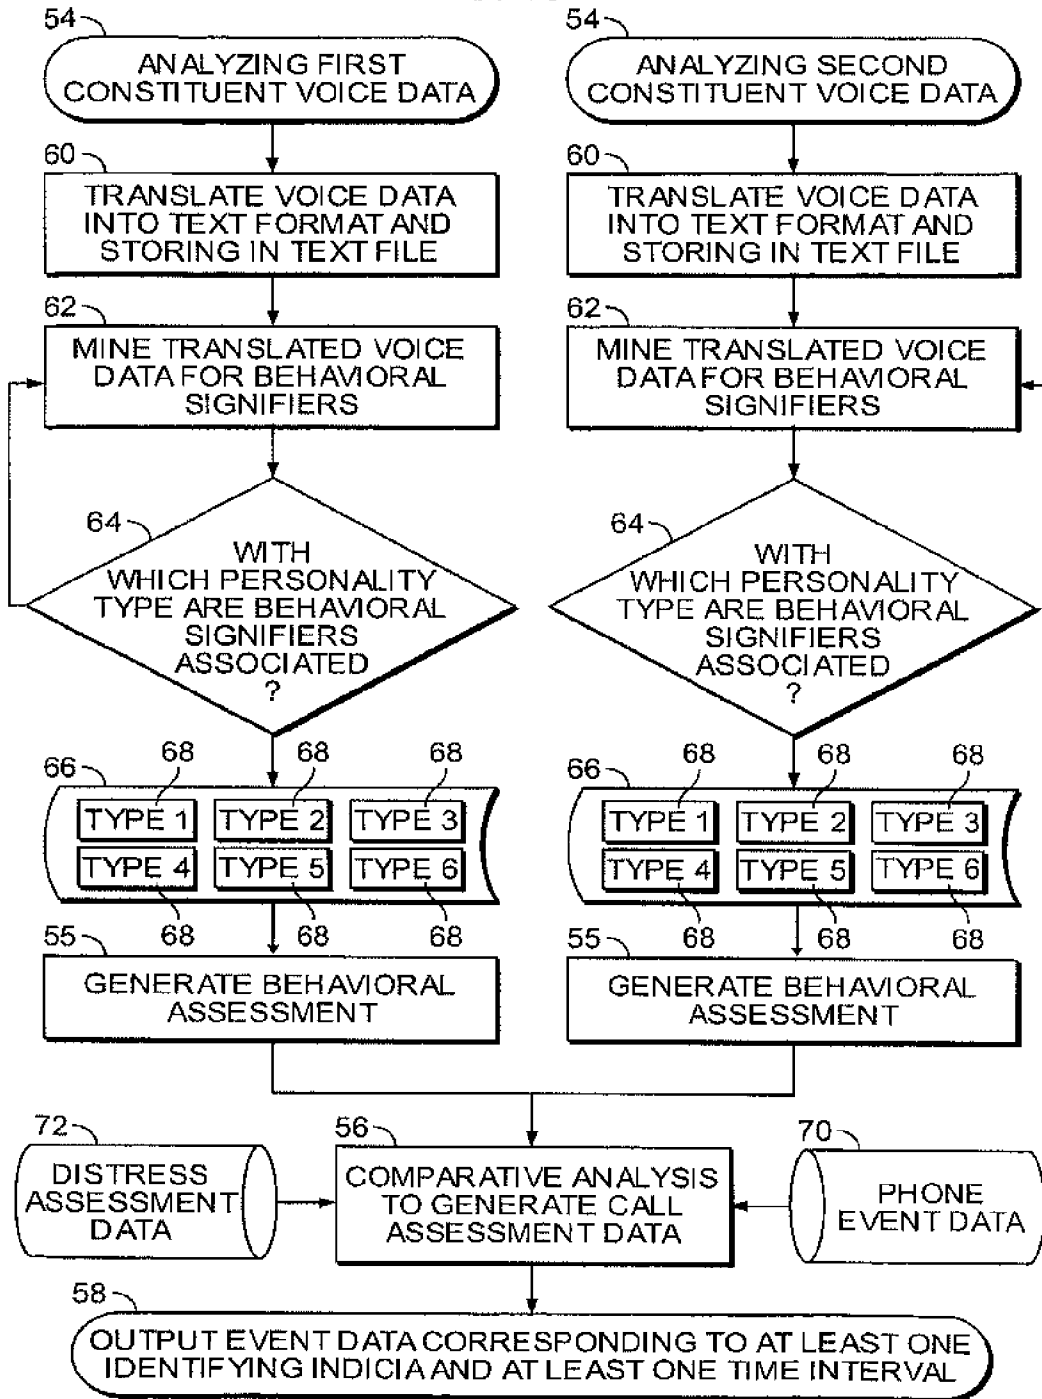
54
ANALYZING FIRST CONSTITUENT VOICE DATA

60
TRANSLATE VOICE DATA INTO TEXT FORMAT AND STORING IN TEXT FILE

62
MINE TRANSLATED VOICE DATA FOR BEHAVIORAL SIGNIFIERS

64
WITH WHICH PERSONALITY TYPE ARE BEHAVIORAL SIGNIFIERS ASSOCIATED ?

66
68 68 68
TYPE 1 TYPE 2 TYPE 3
TYPE 4 TYPE 5 TYPE 6
68 68 68

55
GENERATE BEHAVIORAL ASSESSMENT

54
ANALYZING SECOND CONSTITUENT VOICE DATA

60
TRANSLATE VOICE DATA INTO TEXT FORMAT AND STORING IN TEXT FILE

62
MINE TRANSLATED VOICE DATA FOR BEHAVIORAL SIGNIFIERS

64
WITH WHICH PERSONALITY TYPE ARE BEHAVIORAL SIGNIFIERS ASSOCIATED ?

66
68 68 68
TYPE 1 TYPE 2 TYPE 3
TYPE 4 TYPE 5 TYPE 6
68 68 68

55
GENERATE BEHAVIORAL ASSESSMENT

72
DISTRESS ASSESSMENT DATA

56
COMPARATIVE ANALYSIS TO GENERATE CALL ASSESSMENT DATA

70
PHONE EVENT DATA

58
OUTPUT EVENT DATA CORRESPONDING TO AT LEAST ONE IDENTIFYING INDICIA AND AT LEAST ONE TIME INTERVAL